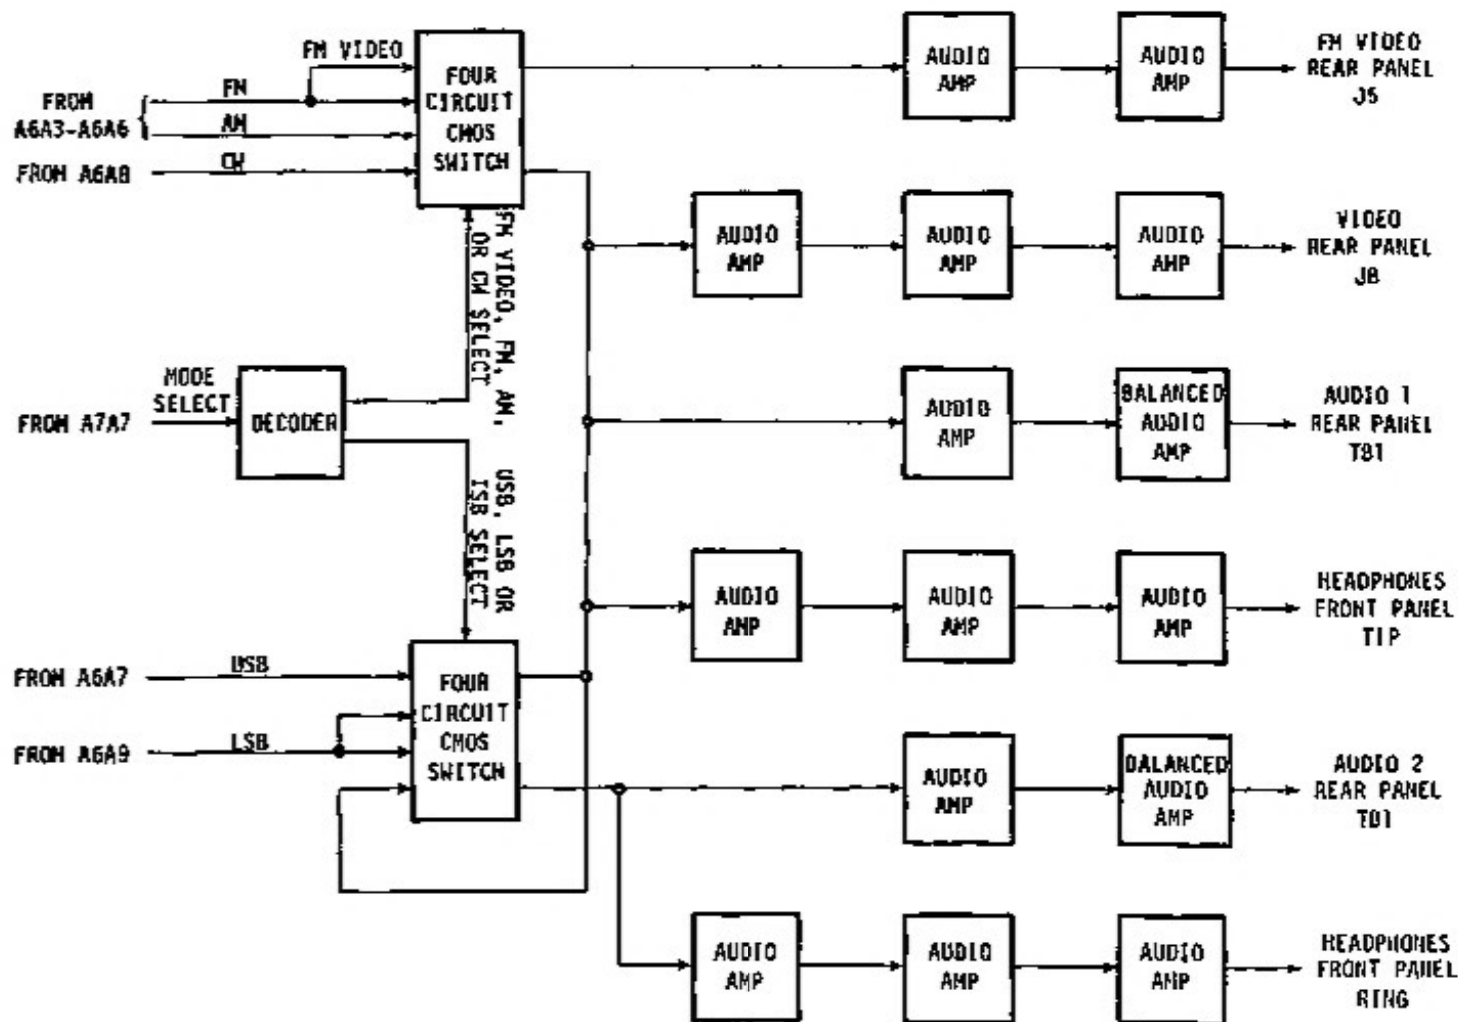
FM VIDEO

FROM A6A3-A6A6

FM

AM

FROM A6A8

CW

FOUR CIRCUIT CMOS SWITCH

FM VIDEO, FM, AM, OR CW SELECT

MODE SELECT

FROM A7A7

DECODER

USB, LSB OR ISB SELECT

FROM A6A7

USB

FROM A6A9

LSB

FOUR CIRCUIT CMOS SWITCH

AUDIO AMP

AUDIO AMP

FM VIDEO REAR PANEL J5

AUDIO AMP

AUDIO AMP

AUDIO AMP

VIDEO REAR PANEL J8

AUDIO AMP

BALANCED AUDIO AMP

AUDIO 1 REAR PANEL TB1

AUDIO AMP

AUDIO AMP

AUDIO AMP

HEADPHONES FRONT PANEL TIP

AUDIO AMP

BALANCED AUDIO AMP

AUDIO 2 REAR PANEL TB1

AUDIO AMP

AUDIO AMP

AUDIO AMP

HEADPHONES FRONT PANEL RING